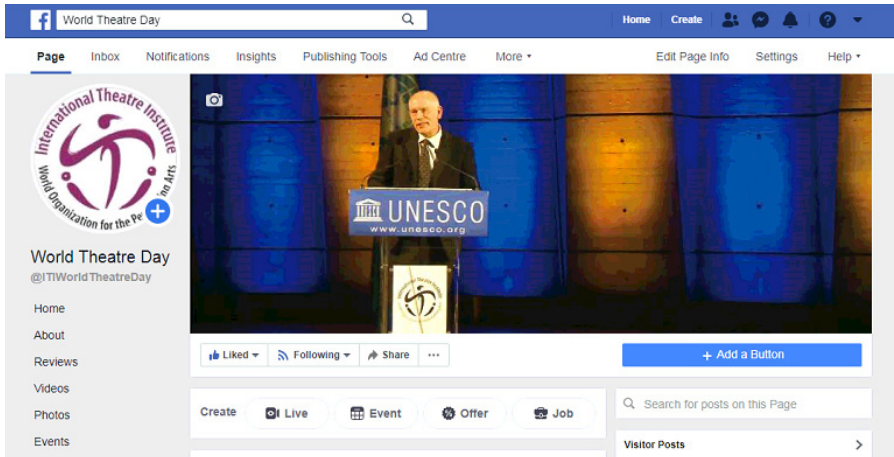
World Theatre Day

Home Create

Page Inbox Notifications Insights Publishing Tools Ad Centre More ▾ Edit Page Info Settings Help ▾

International Theatre Institute
World Organization for the Pe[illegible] Arts

World Theatre Day
@ITIWorldTheatreDay

Home
About
Reviews
Videos
Photos
Events

UNESCO
www.unesco.org

Liked ▾ Following ▾ Share ···

+ Add a Button

Create Live Event Offer Job

Search for posts on this Page

Visitor Posts